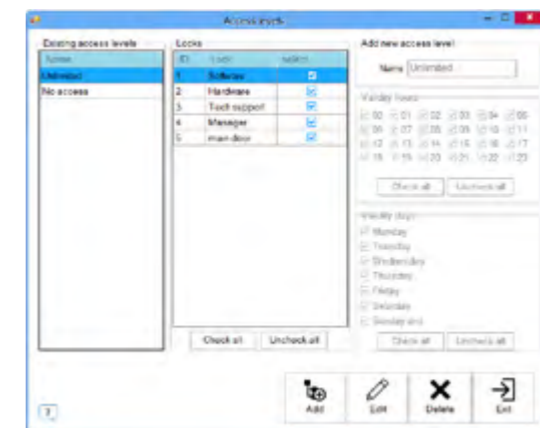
Access levels

Existing access levels

| Name |
|---|
| Unlimited |
| No access |

Locks

| ID | Lock | select |
|---|---|---|
| 1 | Software | ☑ |
| 2 | Hardware | ☑ |
| 3 | Tech support | ☑ |
| 4 | Manager | ☑ |
| 5 | main door | ☑ |

Check all Uncheck all

Add new access level

Name Unlimited

Validity hours

00 01 02 03 04 05
06 07 08 09 10 11
12 13 14 15 16 17
18 19 20 21 22 23

Check all Uncheck all

Validity days

Monday
Tuesday
Wednesday
Thursday
Friday
Saturday
Sunday and

Check all Uncheck all

Add Edit Delete Exit

?